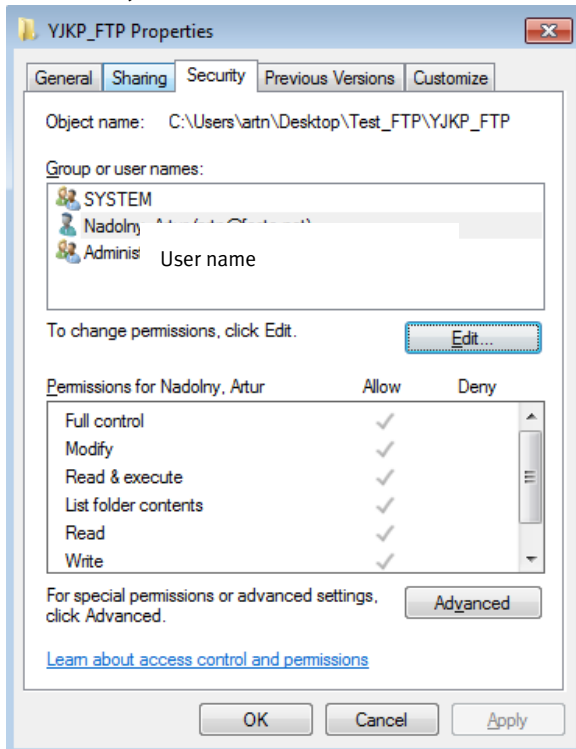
YJKP_FTP Properties

General Sharing Security Previous Versions Customize

Object name: C:\Users\artn\Desktop\Test_FTP\YJKP_FTP

Group or user names:

SYSTEM
Nadolny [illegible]
Adminis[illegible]
User name

To change permissions, click Edit.

Edit...

Permissions for Nadolny, Artur Allow Deny

| | Allow | Deny |
|---|---|---|
| Full control | ✓ | |
| Modify | ✓ | |
| Read & execute | ✓ | |
| List folder contents | ✓ | |
| Read | ✓ | |
| Write | ✓ | |

For special permissions or advanced settings, click Advanced.

Advanced

Learn about access control and permissions

OK Cancel Apply